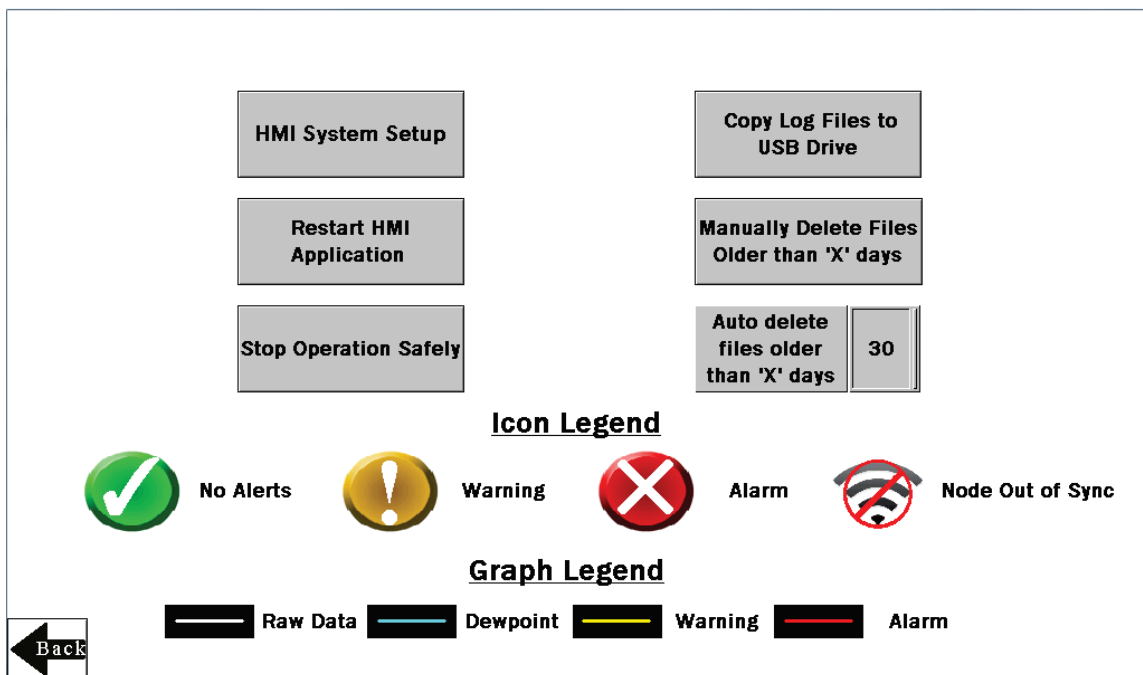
HMI System Setup

Copy Log Files to USB Drive

Restart HMI Application

Manually Delete Files Older than 'X' days

Stop Operation Safely

Auto delete files older than 'X' days

30

Icon Legend

No Alerts

Warning

Alarm

Node Out of Sync

Graph Legend

Raw Data

Dewpoint

Warning

Alarm

Back